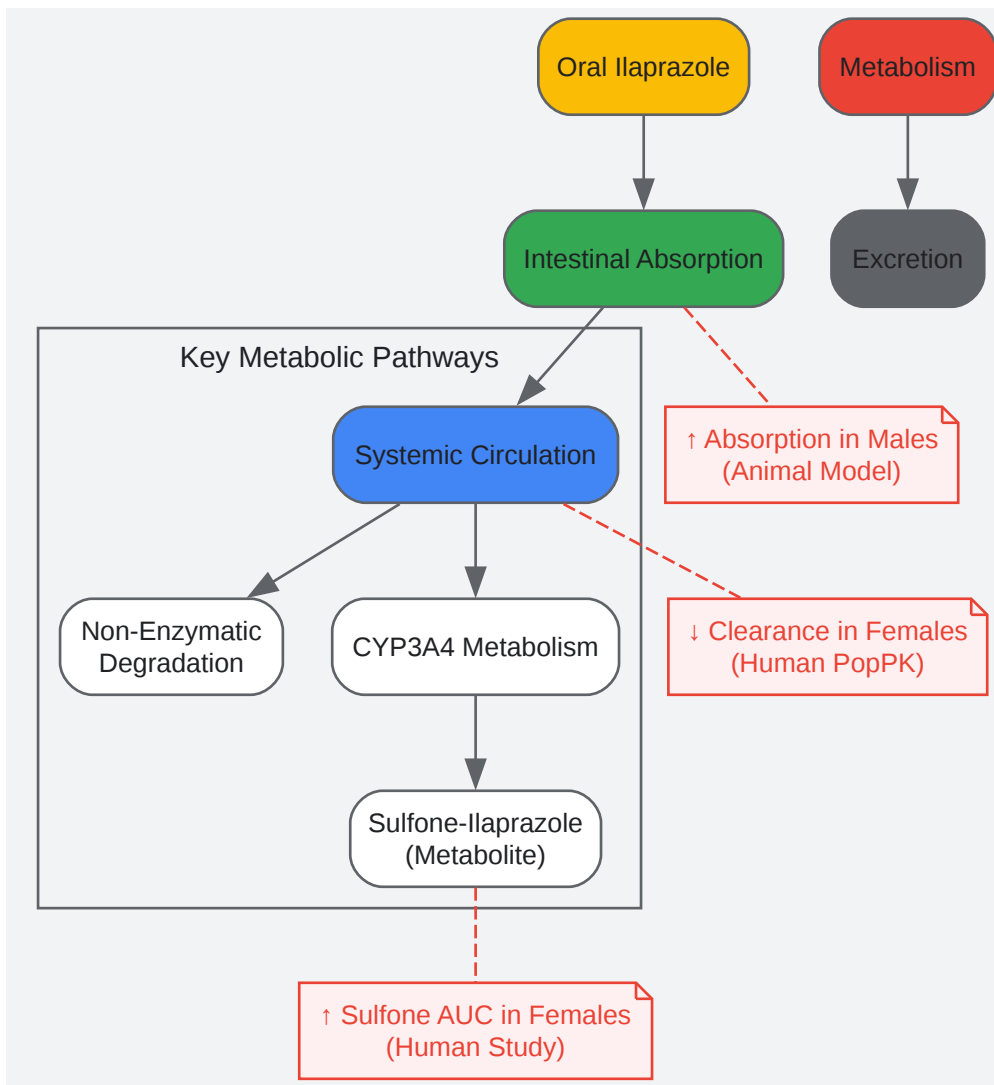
Oral Ilaprazole

Metabolism

Intestinal Absorption

Excretion

Key Metabolic Pathways

Systemic Circulation

↑ Absorption in Males (Animal Model)

Non-Enzymatic Degradation

CYP3A4 Metabolism

↓ Clearance in Females (Human PopPK)

Sulfone-Ilaprazole (Metabolite)

↑ Sulfone AUC in Females (Human Study)